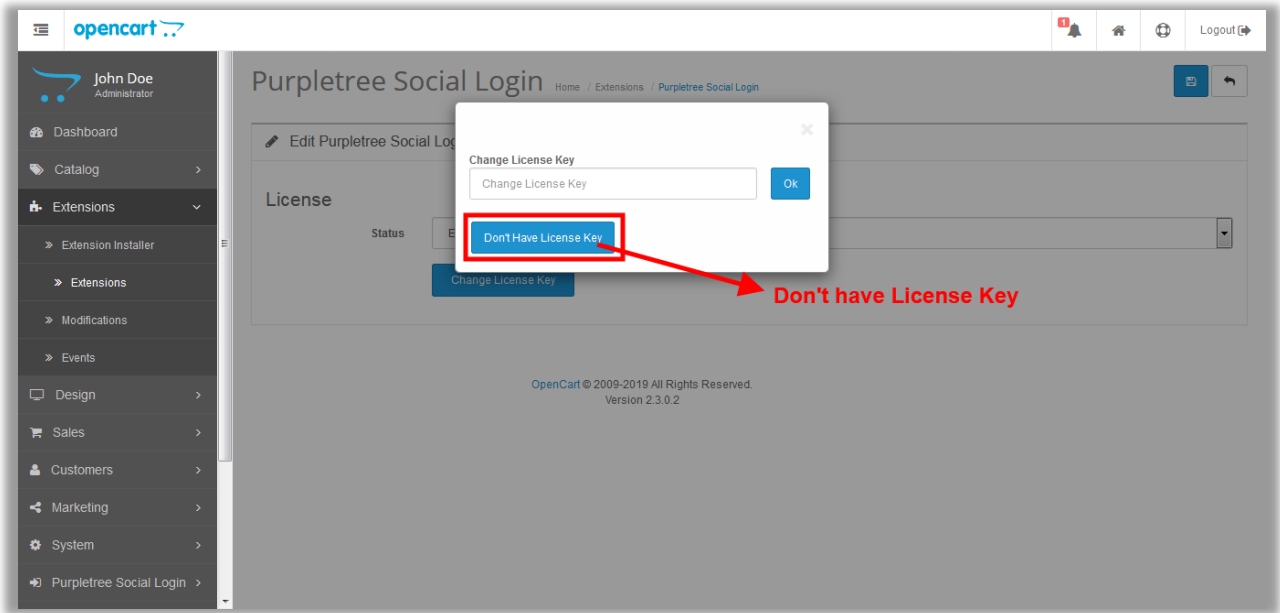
opencart

1

Logout

John Doe
Administrator

Dashboard
Catalog
Extensions
Extension Installer
Extensions
Modifications
Events
Design
Sales
Customers
Marketing
System
Purpletree Social Login

Purpletree Social Login Home / Extensions / Purpletree Social Login

Edit Purpletree Social Log

License

Status E

Change License Key

×

Change License Key

Change License Key

Ok

Don't Have License Key

Don't have License Key

OpenCart © 2009-2019 All Rights Reserved.
Version 2.3.0.2